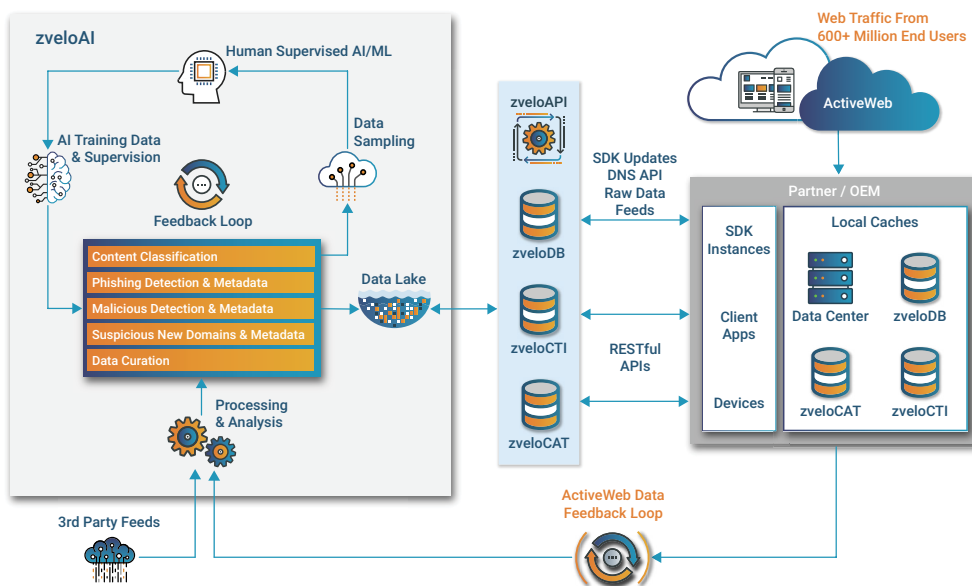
zveloAI

Human Supervised AI/ML

AI Training Data & Supervision

Data Sampling

Feedback Loop

Content Classification

Phishing Detection & Metadata

Malicious Detection & Metadata

Suspicious New Domains & Metadata

Data Curation

Data Lake

Processing & Analysis

3rd Party Feeds

zveloAPI

zveloDB

zveloCTI

zveloCAT

SDK Updates
DNS API
Raw Data
Feeds

RESTful APIs

Web Traffic From 600+ Million End Users

ActiveWeb

Partner / OEM

SDK Instances

Client Apps

Devices

Local Caches

Data Center

zveloDB

zveloCAT

zveloCTI

ActiveWeb Data Feedback Loop